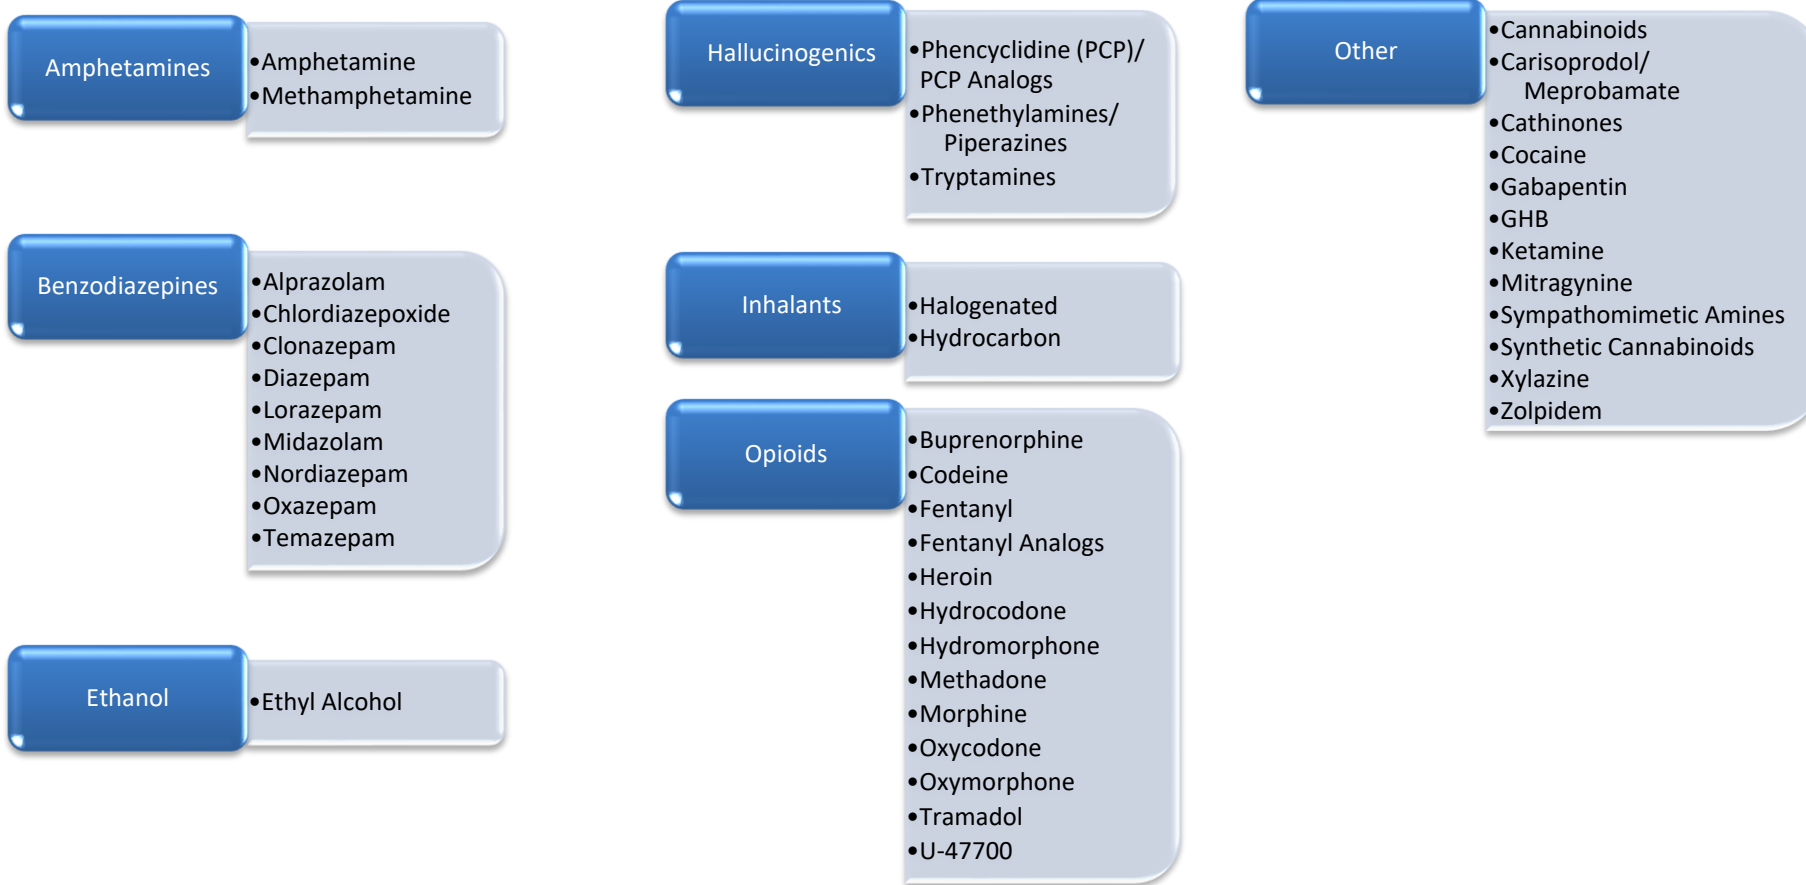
Amphetamines
•Amphetamine
•Methamphetamine

Benzodiazepines
•Alprazolam
•Chlordiazepoxide
•Clonazepam
•Diazepam
•Lorazepam
•Midazolam
•Nordiazepam
•Oxazepam
•Temazepam

Ethanol
•Ethyl Alcohol

Hallucinogenics
•Phencyclidine (PCP)/ PCP Analogs
•Phenethylamines/ Piperazines
•Tryptamines

Inhalants
•Halogenated
•Hydrocarbon

Opioids
•Buprenorphine
•Codeine
•Fentanyl
•Fentanyl Analogs
•Heroin
•Hydrocodone
•Hydromorphone
•Methadone
•Morphine
•Oxycodone
•Oxymorphone
•Tramadol
•U-47700

Other
•Cannabinoids
•Carisoprodol/ Meprobamate
•Cathinones
•Cocaine
•Gabapentin
•GHB
•Ketamine
•Mitragynine
•Sympathomimetic Amines
•Synthetic Cannabinoids
•Xylazine
•Zolpidem